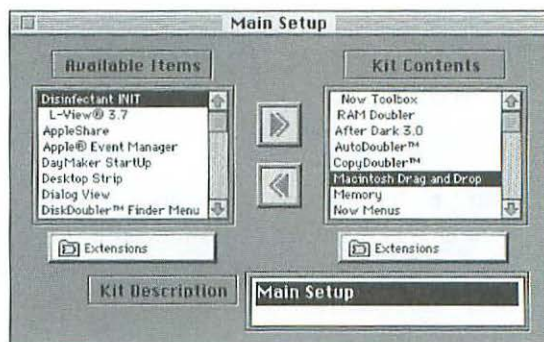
Main Setup

Available Items

Disinfectant INIT
L-View® 3.7
AppleShare
Apple® Event Manager
DayMaker StartUp
Desktop Strip
Dialog View
DiskDoubler™ Finder Menu

Extensions

Kit Contents

Now Toolbox
RAM Doubler
After Dark 3.0
AutoDoubler™
CopyDoubler™
Macintosh Drag and Drop
Memory
Now Menus

Extensions

Kit Description

Main Setup